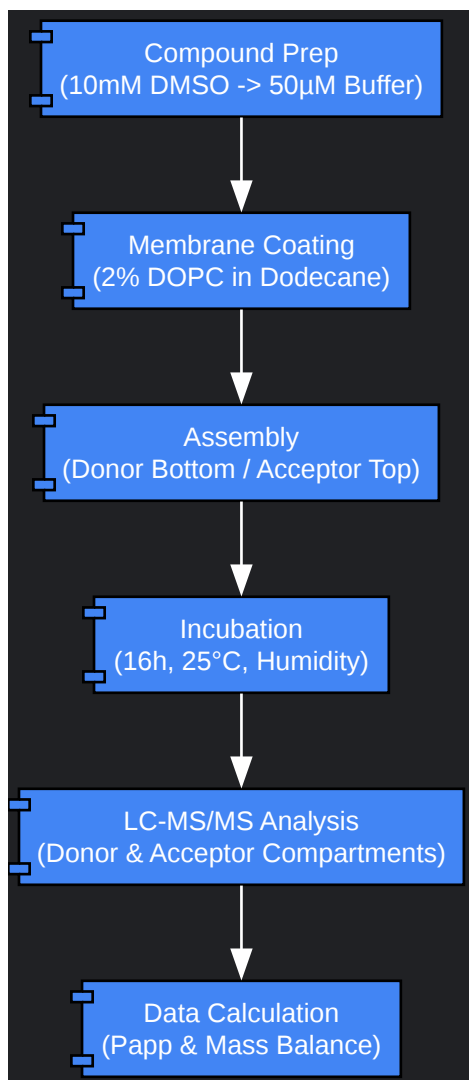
Compound Prep
(10mM DMSO -> 50µM Buffer)

Membrane Coating
(2% DOPC in Dodecane)

Assembly
(Donor Bottom / Acceptor Top)

Incubation
(16h, 25°C, Humidity)

LC-MS/MS Analysis
(Donor & Acceptor Compartments)

Data Calculation
(Papp & Mass Balance)